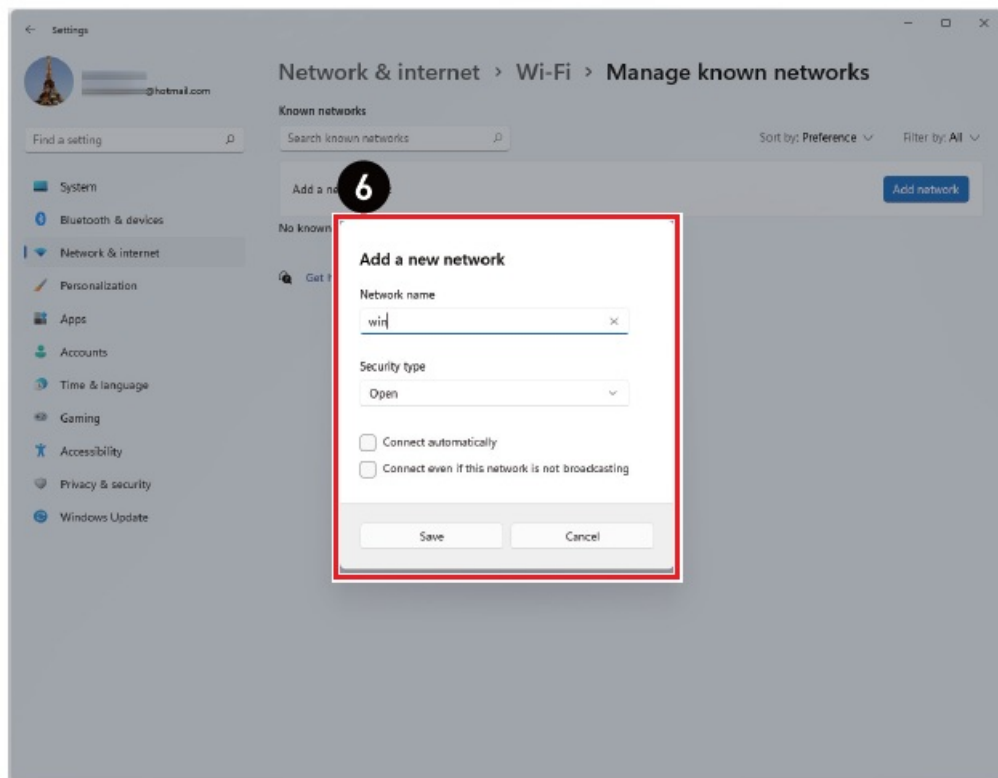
Settings

@hotmail.com

Find a setting

System
Bluetooth & devices
Network & internet
Personalization
Apps
Accounts
Time & language
Gaming
Accessibility
Privacy & security
Windows Update

Network & internet › Wi-Fi › Manage known networks

Known networks

Search known networks

Sort by: Preference

Filter by: All

Add a ne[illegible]

Add network

No known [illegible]

Get h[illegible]

6

Add a new network

Network name

win

Security type

Open

Connect automatically

Connect even if this network is not broadcasting

Save

Cancel